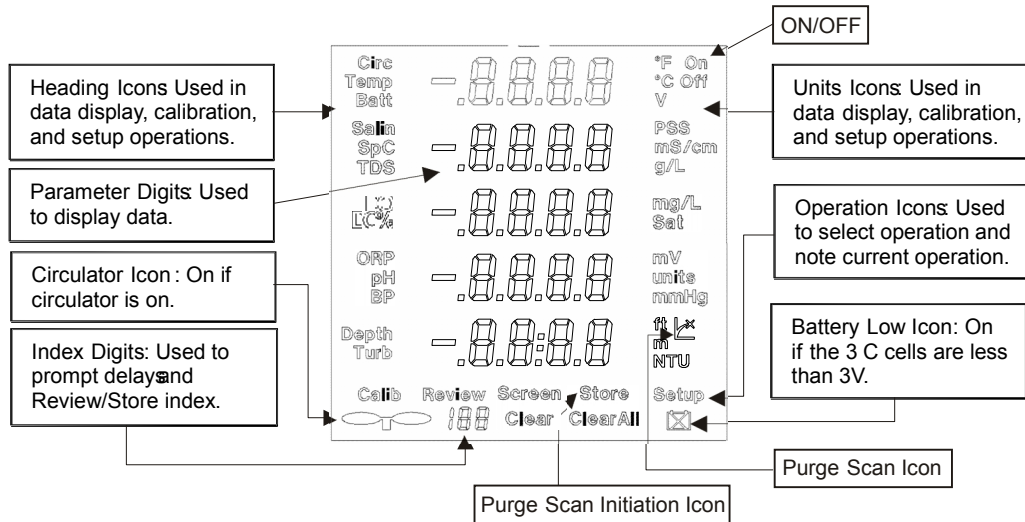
ON/OFF

Heading Icons Used in data display, calibration, and setup operations.

Units Icons: Used in data display, calibration, and setup operations.

Parameter Digits: Used to display data.

Operation Icons: Used to select operation and note current operation.

Circulator Icon : On if circulator is on.

Battery Low Icon: On if the 3 C cells are less than 3V.

Index Digits: Used to prompt delays and Review/Store index.

Circ
Temp
Batt

-.8.8.8.8

°F On
°C Off
V

Salin
SpC
TDS

-.8.8.8.8

PSS
mS/cm
g/L

DO
DO%

-.8.8.8.8

mg/L
Sat

ORP
pH
BP

-.8.8.8.8

mV
units
mmHg

Depth
Turb

-.8.8:8.8

ft
m
NTU

Calib Review Screen Store Setup

188 Clear ClearAll

Purge Scan Icon

Purge Scan Initiation Icon